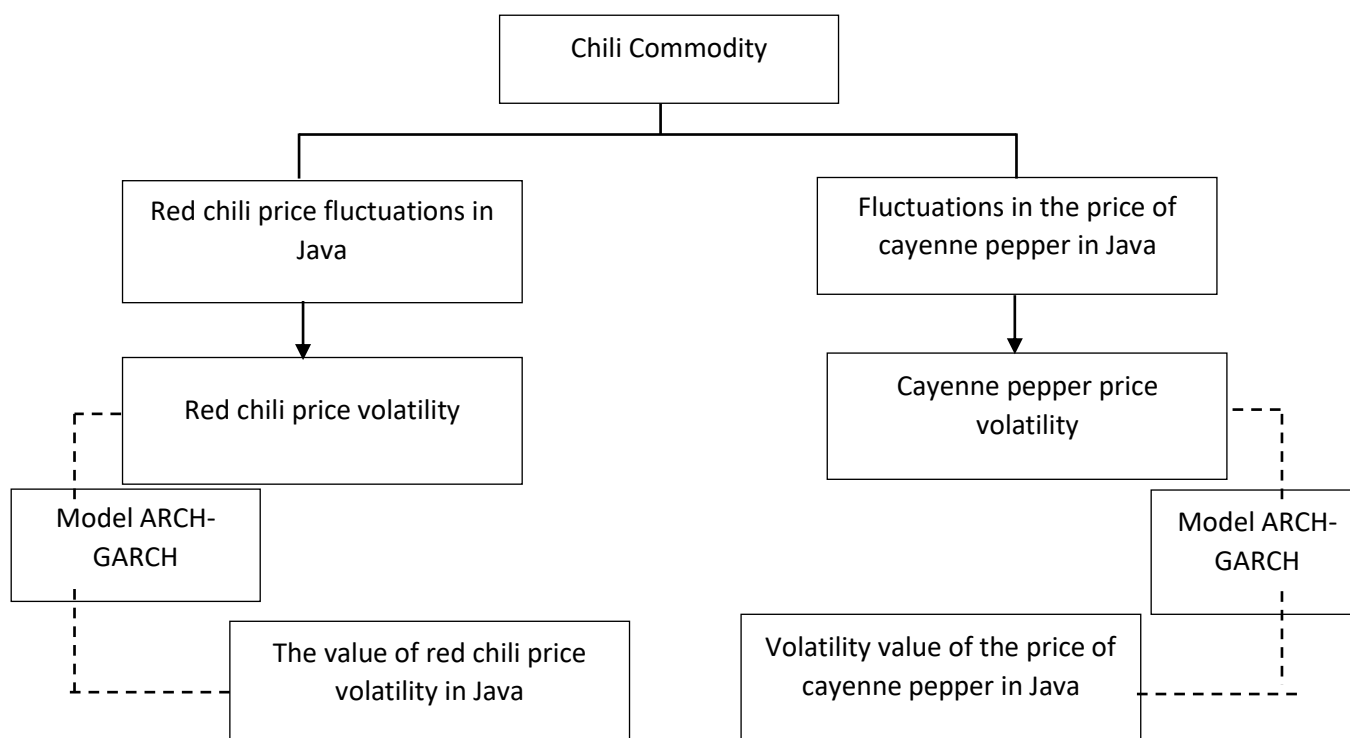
Chili Commodity

Red chili price fluctuations in Java

Fluctuations in the price of cayenne pepper in Java

Red chili price volatility

Cayenne pepper price volatility

Model ARCH-GARCH

Model ARCH-GARCH

The value of red chili price volatility in Java

Volatility value of the price of cayenne pepper in Java